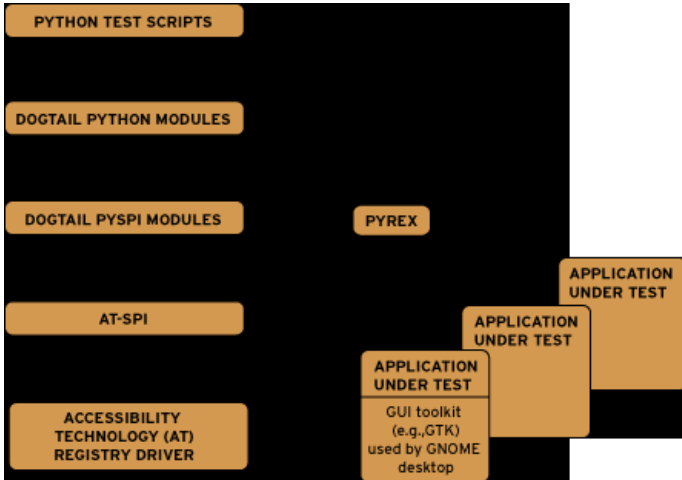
PYTHON TEST SCRIPTS

DOGTAIL PYTHON MODULES

DOGTAIL PYSPI MODULES

PYREX

AT-SPI

ACCESSIBILITY TECHNOLOGY (AT) REGISTRY DRIVER

APPLICATION UNDER TEST

APPLICATION UNDER TEST

APPLICATION UNDER TEST

GUI toolkit (e.g.,GTK) used by GNOME desktop